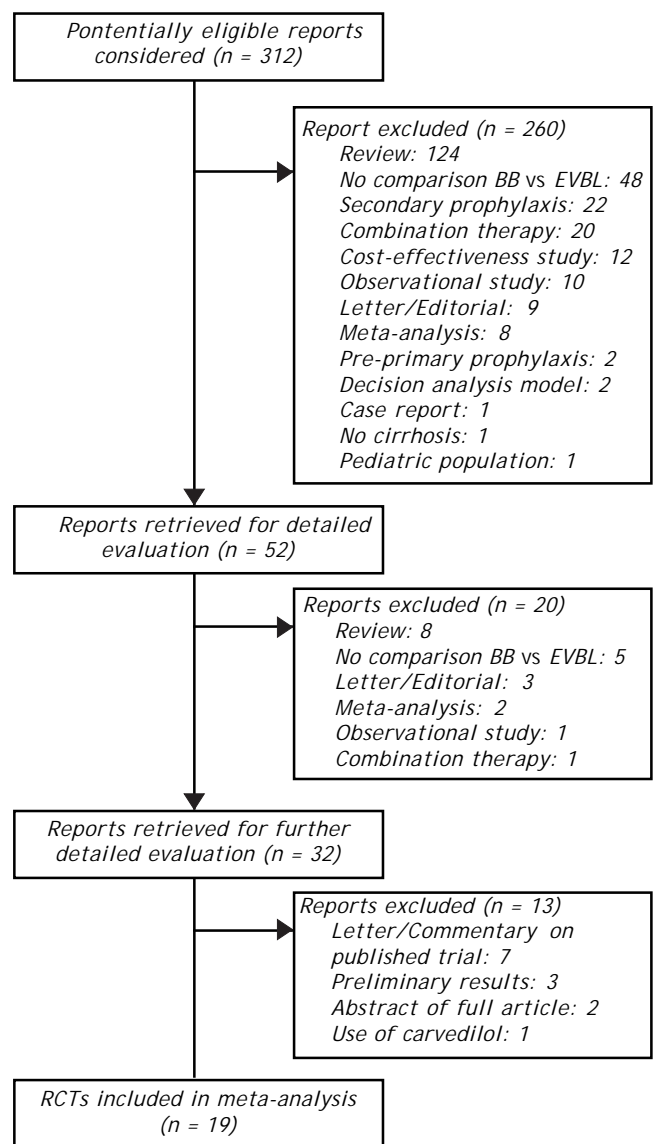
Pontentially eligible reports considered (n = 312)

Report excluded (n = 260)
Review: 124
No comparison BB vs EVBL: 48
Secondary prophylaxis: 22
Combination therapy: 20
Cost-effectiveness study: 12
Observational study: 10
Letter/Editorial: 9
Meta-analysis: 8
Pre-primary prophylaxis: 2
Decision analysis model: 2
Case report: 1
No cirrhosis: 1
Pediatric population: 1

Reports retrieved for detailed evaluation (n = 52)

Reports excluded (n = 20)
Review: 8
No comparison BB vs EVBL: 5
Letter/Editorial: 3
Meta-analysis: 2
Observational study: 1
Combination therapy: 1

Reports retrieved for further detailed evaluation (n = 32)

Reports excluded (n = 13)
Letter/Commentary on published trial: 7
Preliminary results: 3
Abstract of full article: 2
Use of carvedilol: 1

RCTs included in meta-analysis (n = 19)